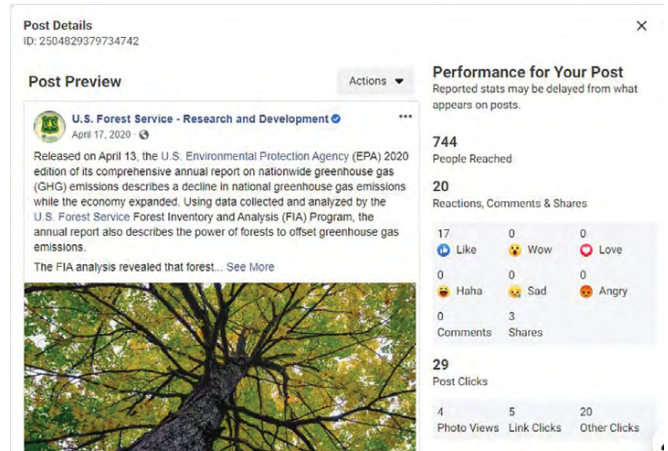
Post Details
ID: 2504829379734742

×

Post Preview

Actions

U.S. Forest Service - Research and Development
April 17, 2020 ·

Released on April 13, the U.S. Environmental Protection Agency (EPA) 2020 edition of its comprehensive annual report on nationwide greenhouse gas (GHG) emissions describes a decline in national greenhouse gas emissions while the economy expanded. Using data collected and analyzed by the U.S. Forest Service Forest Inventory and Analysis (FIA) Program, the annual report also describes the power of forests to offset greenhouse gas emissions.

The FIA analysis revealed that forest... See More

Performance for Your Post
Reported stats may be delayed from what appears on posts.

744
People Reached

20
Reactions, Comments & Shares

| 17 Like | 0 Wow | 0 Love |
|---|---|---|
| 0 Haha | 0 Sad | 0 Angry |
| 0 Comments | 3 Shares | |

29
Post Clicks

| 4 Photo Views | 5 Link Clicks | 20 Other Clicks |
|---|---|---|